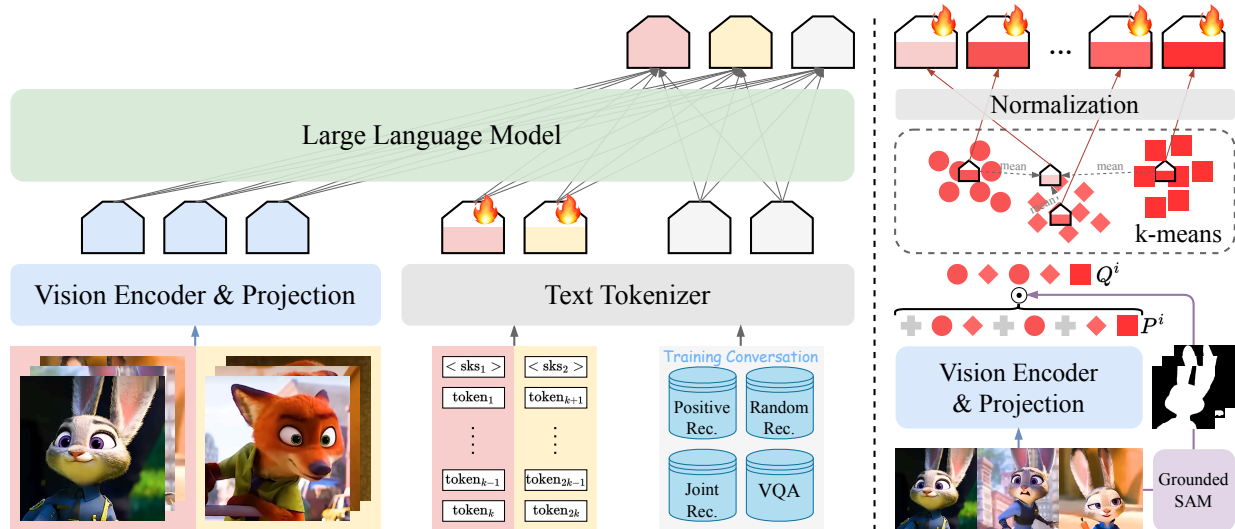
Large Language Model

Vision Encoder & Projection

Text Tokenizer

$< \text{sks}_1 >$

$\text{token}_1$

$\vdots$

$\text{token}_{k-1}$

$\text{token}_k$

$< \text{sks}_2 >$

$\text{token}_{k+1}$

$\vdots$

$\text{token}_{2k-1}$

$\text{token}_{2k}$

Training Conversation

Positive Rec.

Random Rec.

Joint Rec.

VQA

...

Normalization

mean

mean

mean

k-means

$Q^i$

$\odot$

$P^i$

Vision Encoder & Projection

Grounded SAM